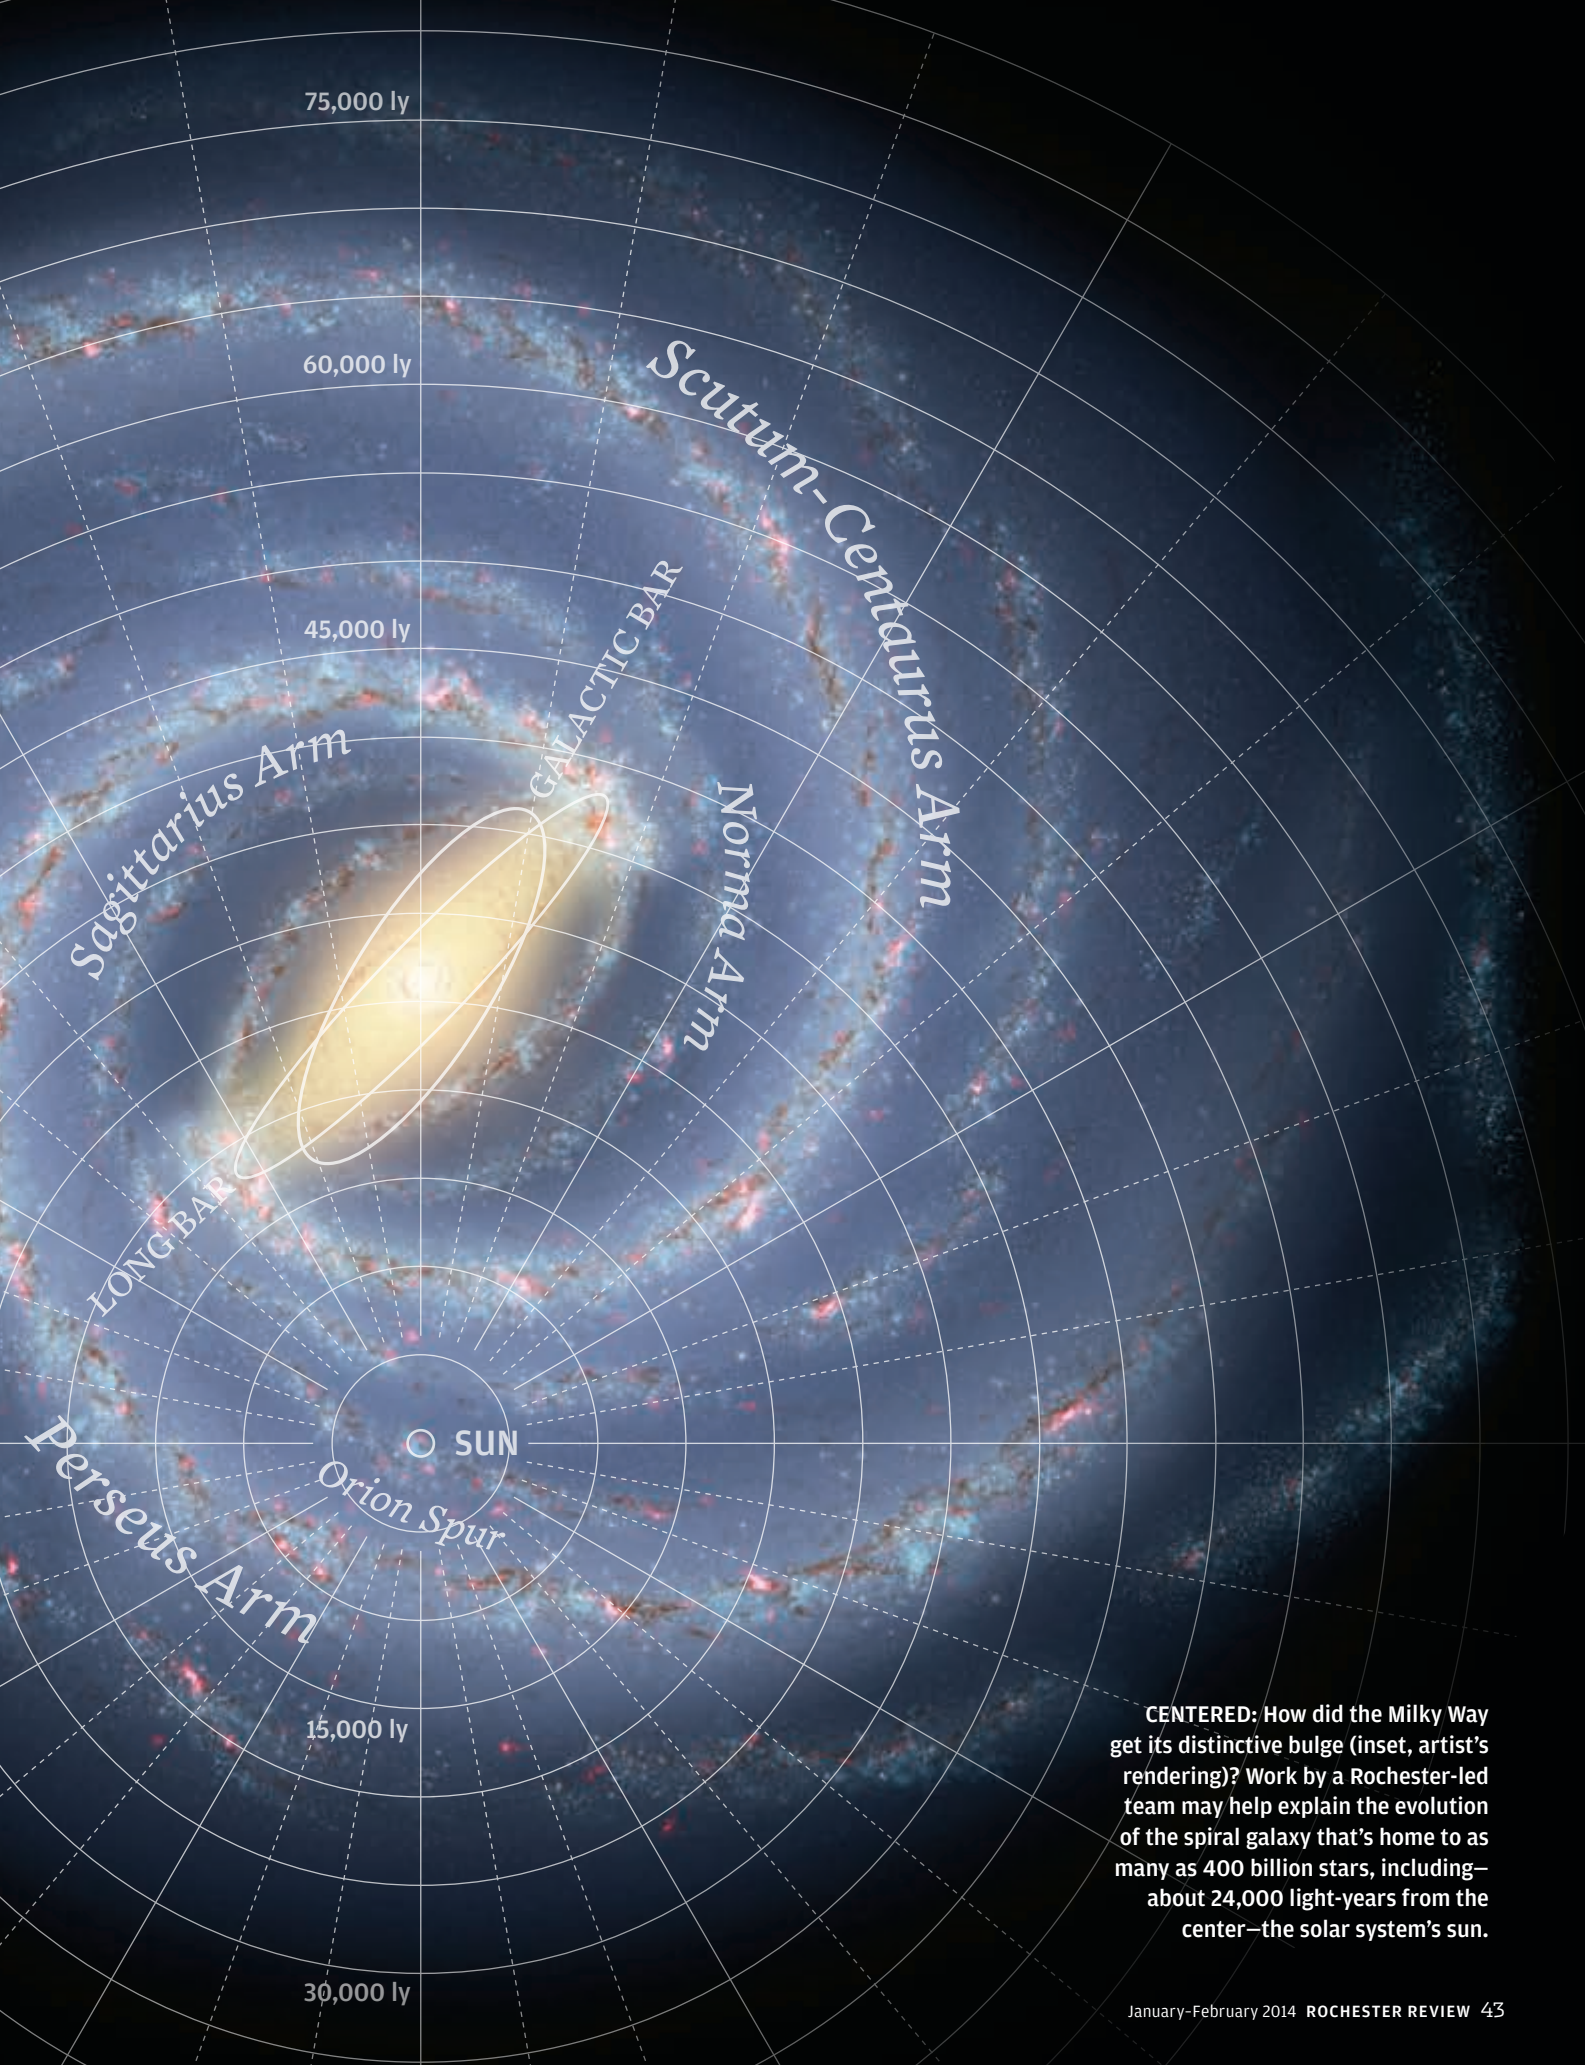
75,000 ly

60,000 ly

Scutum-Centaurus Arm

GALACTIC BAR

45,000 ly

Sagittarius Arm

Norma Arm

LONG BAR

SUN

Orion Spur

Perseus Arm

15,000 ly

CENTERED: How did the Milky Way get its distinctive bulge (inset, artist's rendering)? Work by a Rochester-led team may help explain the evolution of the spiral galaxy that's home to as many as 400 billion stars, including—about 24,000 light-years from the center—the solar system's sun.

30,000 ly

January–February 2014 ROCHESTER REVIEW 43